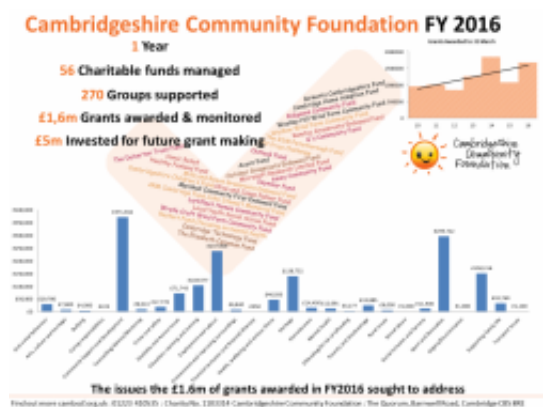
Cambridgeshire Community Foundation FY 2016

1 Year

56 Charitable funds managed

270 Groups supported

£1.6m Grants awarded & monitored

£5m Invested for future grant making

Grants awarded to 31 March

Cambridgeshire Community Foundation

The issues the £1.6m of grants awarded in FY2016 sought to address

Find out more cambscf.org.uk · 01223 410535 · Charity No. 1103314 Cambridgeshire Community Foundation · The Quorum, Barnwell Road, Cambridge CB5 8RE